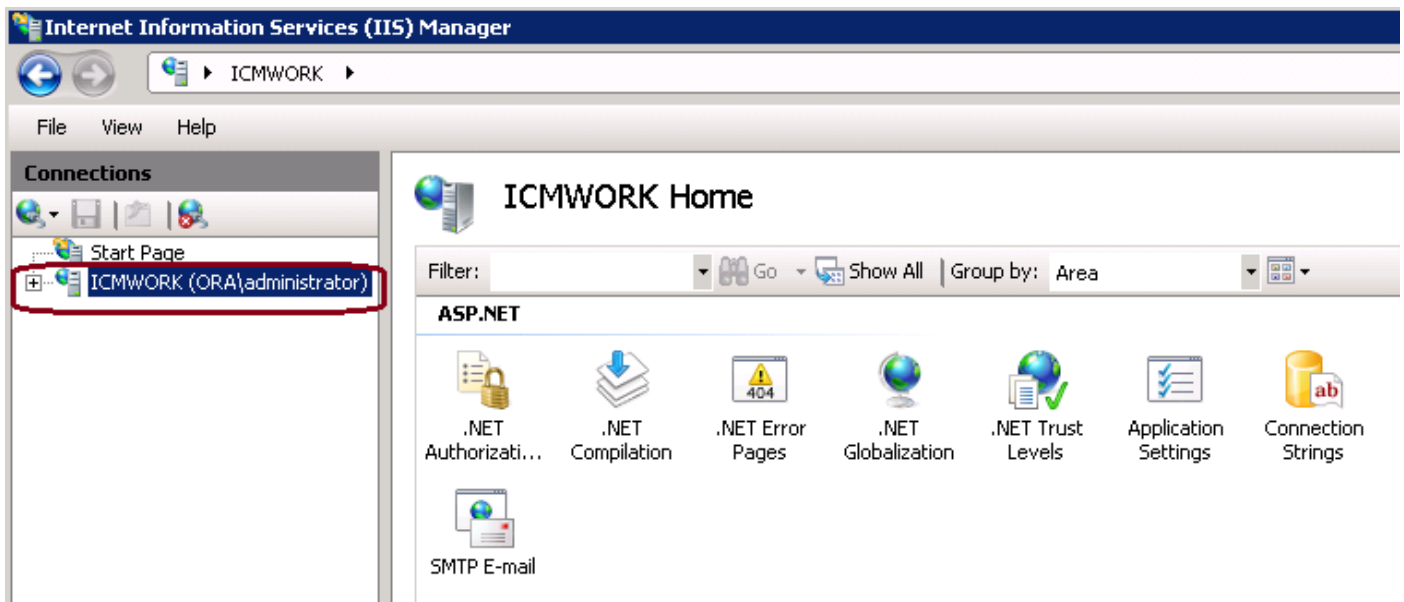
Internet Information Services (IIS) Manager

ICMWORK

File View Help

Connections

Start Page
ICMWORK (ORA\administrator)

ICMWORK Home

Filter: Go Show All Group by: Area

ASP.NET

.NET Authorizati...
.NET Compilation
404
.NET Error Pages
.NET Globalization
.NET Trust Levels
Application Settings
ab
Connection Strings
SMTP E-mail